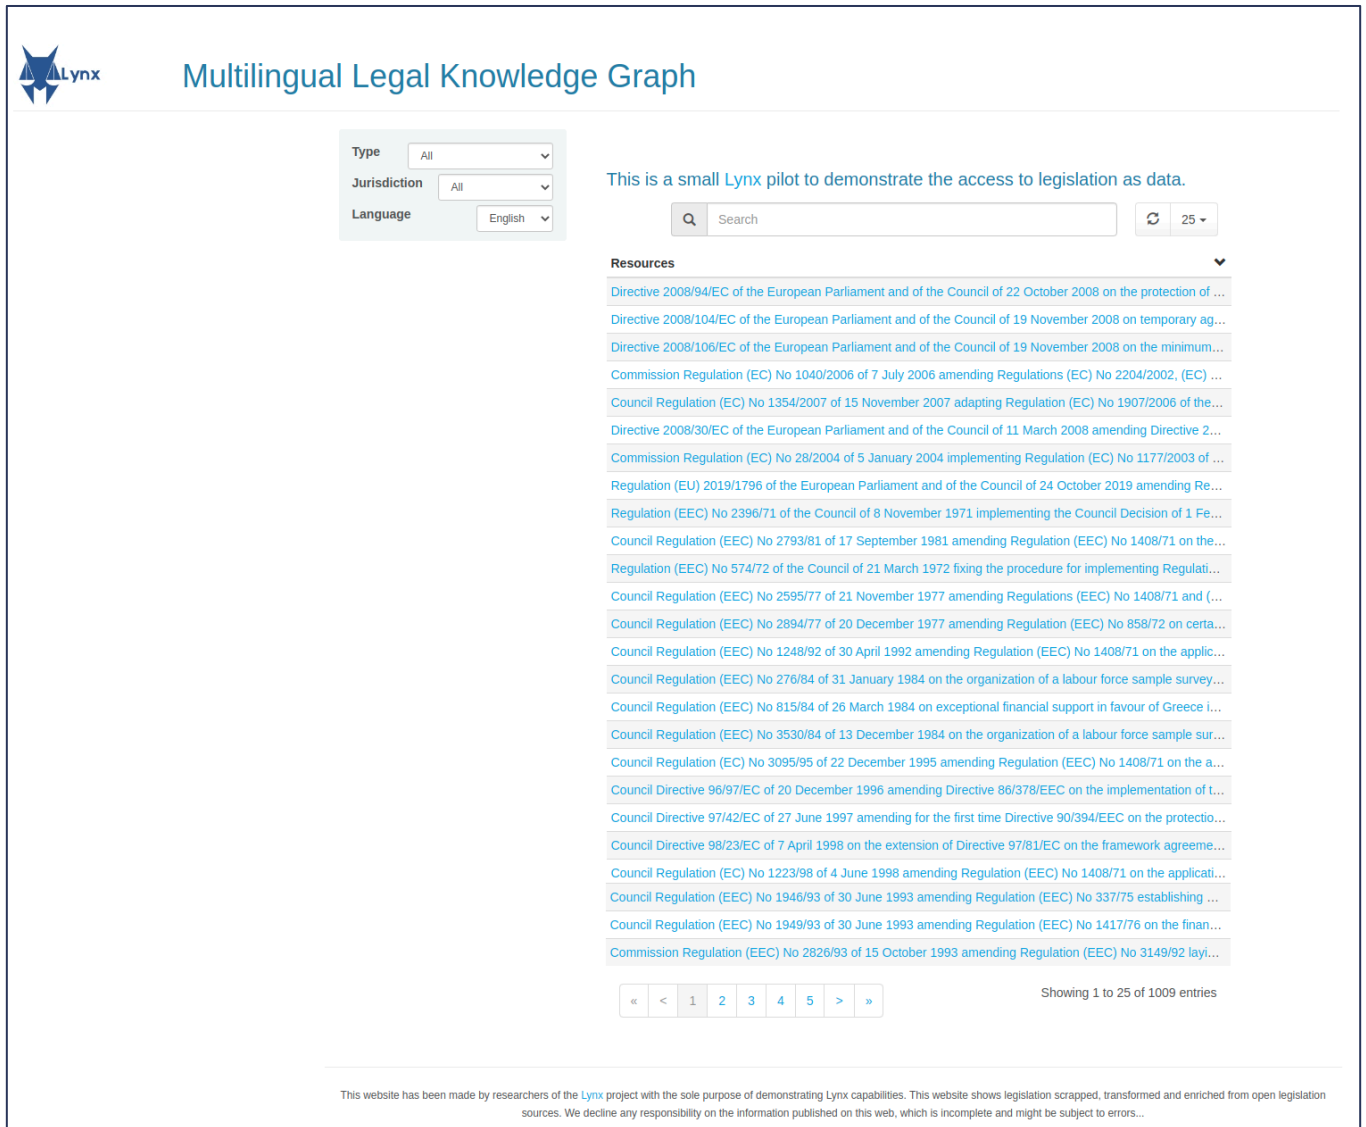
Lynx

Multilingual Legal Knowledge Graph

Type All
Jurisdiction All
Language English

This is a small Lynx pilot to demonstrate the access to legislation as data.

Search

25

| Resources |
|---|
| Directive 2008/94/EC of the European Parliament and of the Council of 22 October 2008 on the protection of … |
| Directive 2008/104/EC of the European Parliament and of the Council of 19 November 2008 on temporary ag… |
| Directive 2008/106/EC of the European Parliament and of the Council of 19 November 2008 on the minimum… |
| Commission Regulation (EC) No 1040/2006 of 7 July 2006 amending Regulations (EC) No 2204/2002, (EC) … |
| Council Regulation (EC) No 1354/2007 of 15 November 2007 adapting Regulation (EC) No 1907/2006 of the… |
| Directive 2008/30/EC of the European Parliament and of the Council of 11 March 2008 amending Directive 2… |
| Commission Regulation (EC) No 28/2004 of 5 January 2004 implementing Regulation (EC) No 1177/2003 of … |
| Regulation (EU) 2019/1796 of the European Parliament and of the Council of 24 October 2019 amending Re… |
| Regulation (EEC) No 2396/71 of the Council of 8 November 1971 implementing the Council Decision of 1 Fe… |
| Council Regulation (EEC) No 2793/81 of 17 September 1981 amending Regulation (EEC) No 1408/71 on the… |
| Regulation (EEC) No 574/72 of the Council of 21 March 1972 fixing the procedure for implementing Regulati… |
| Council Regulation (EEC) No 2595/77 of 21 November 1977 amending Regulations (EEC) No 1408/71 and (… |
| Council Regulation (EEC) No 2894/77 of 20 December 1977 amending Regulation (EEC) No 858/72 on certa… |
| Council Regulation (EEC) No 1248/92 of 30 April 1992 amending Regulation (EEC) No 1408/71 on the applic… |
| Council Regulation (EEC) No 276/84 of 31 January 1984 on the organization of a labour force sample survey… |
| Council Regulation (EEC) No 815/84 of 26 March 1984 on exceptional financial support in favour of Greece i… |
| Council Regulation (EEC) No 3530/84 of 13 December 1984 on the organization of a labour force sample sur… |
| Council Regulation (EC) No 3095/95 of 22 December 1995 amending Regulation (EEC) No 1408/71 on the a… |
| Council Directive 96/97/EC of 20 December 1996 amending Directive 86/378/EEC on the implementation of t… |
| Council Directive 97/42/EC of 27 June 1997 amending for the first time Directive 90/394/EEC on the protectio… |
| Council Directive 98/23/EC of 7 April 1998 on the extension of Directive 97/81/EC on the framework agreeme… |
| Council Regulation (EC) No 1223/98 of 4 June 1998 amending Regulation (EEC) No 1408/71 on the applicati… |
| Council Regulation (EEC) No 1946/93 of 30 June 1993 amending Regulation (EEC) No 337/75 establishing … |
| Council Regulation (EEC) No 1949/93 of 30 June 1993 amending Regulation (EEC) No 1417/76 on the finan… |
| Commission Regulation (EEC) No 2826/93 of 15 October 1993 amending Regulation (EEC) No 3149/92 layi… |

« < 1 2 3 4 5 > »

Showing 1 to 25 of 1009 entries

This website has been made by researchers of the Lynx project with the sole purpose of demonstrating Lynx capabilities. This website shows legislation scrapped, transformed and enriched from open legislation sources. We decline any responsibility on the information published on this web, which is incomplete and might be subject to errors...